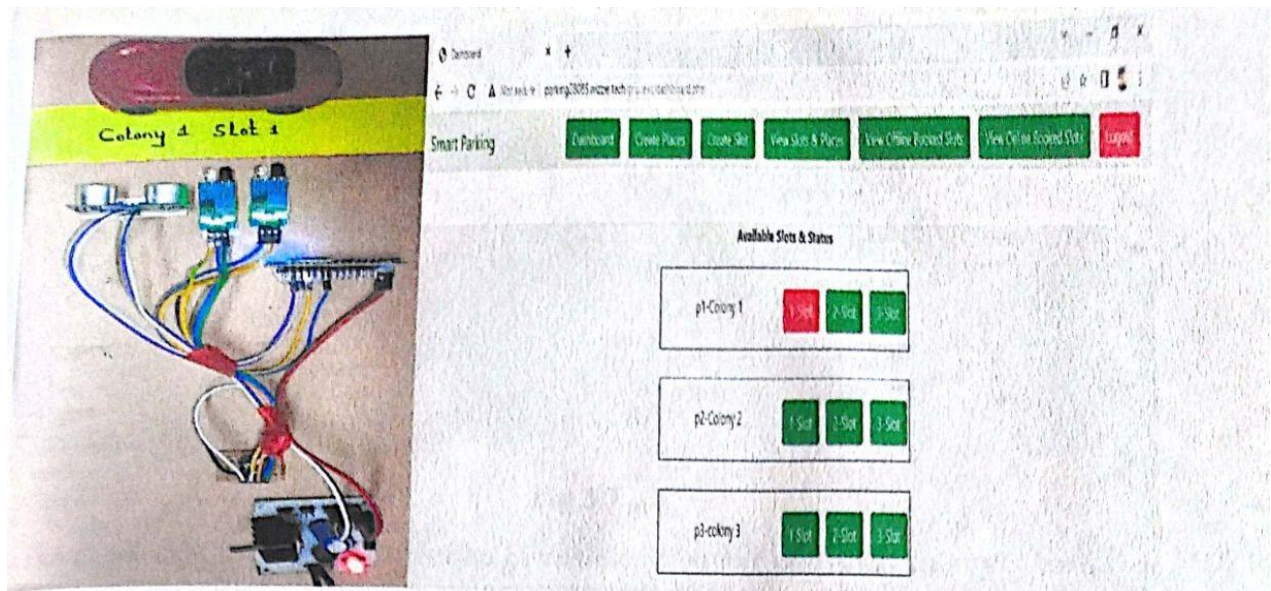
Colony 1 Slot 1

Dashboard

Not secure | parking20085.wizzie.tech/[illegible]/dashboard.php

Smart Parking

Dashboard Create Places Create Slot View Slots & Places View Offline Booked Slots View Online Booked Slots Logout

Available Slots & Status

p1-Colony 1 1-Slot 2-Slot 3-Slot

p2-Colony 2 1-Slot 2-Slot 3-Slot

p3-colony 3 1-Slot 2-Slot 3-Slot